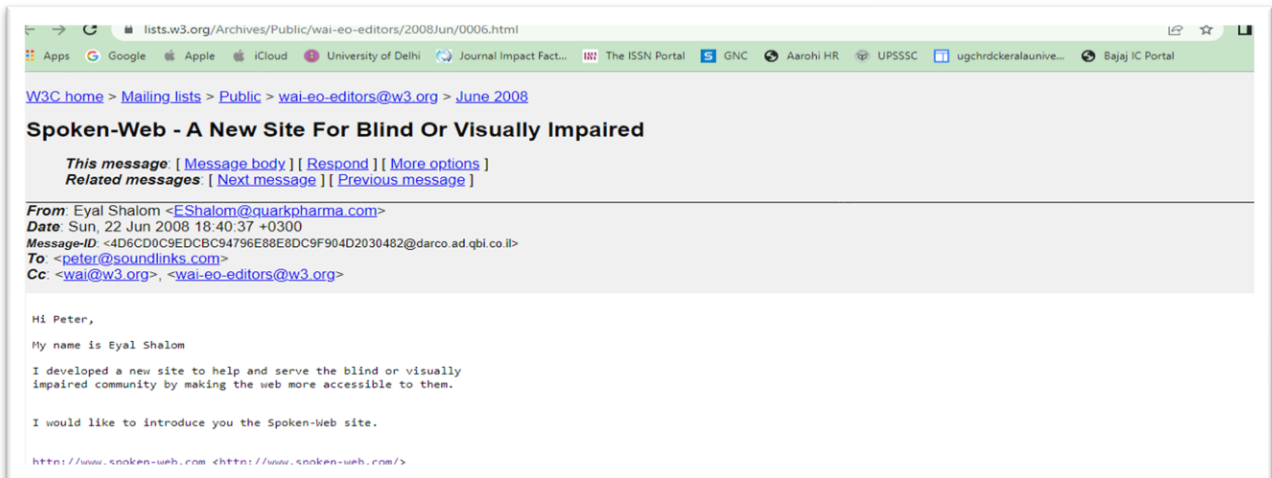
lists.w3.org/Archives/Public/wai-eo-editors/2008Jun/0006.html

Apps Google Apple iCloud University of Delhi Journal Impact Fact... The ISSN Portal GNC Aarohi HR UPSSSC ugchrdckeralaunive... Bajaj IC Portal

W3C home > Mailing lists > Public > wai-eo-editors@w3.org > June 2008

Spoken-Web - A New Site For Blind Or Visually Impaired

This message: [ Message body ] [ Respond ] [ More options ]
Related messages: [ Next message ] [ Previous message ]

From: Eyal Shalom <EShalom@quarkpharma.com>
Date: Sun, 22 Jun 2008 18:40:37 +0300
Message-ID: <4D6CD0C9EDCBC94796E88E8DC9F904D2030482@darco.ad.qbi.co.il>
To: <peter@soundlinks.com>
Cc: <wai@w3.org>, <wai-eo-editors@w3.org>

Hi Peter,

My name is Eyal Shalom

I developed a new site to help and serve the blind or visually impaired community by making the web more accessible to them.

I would like to introduce you the Spoken-Web site.

http://www.spoken-web.com <http://www.spoken-web.com/>